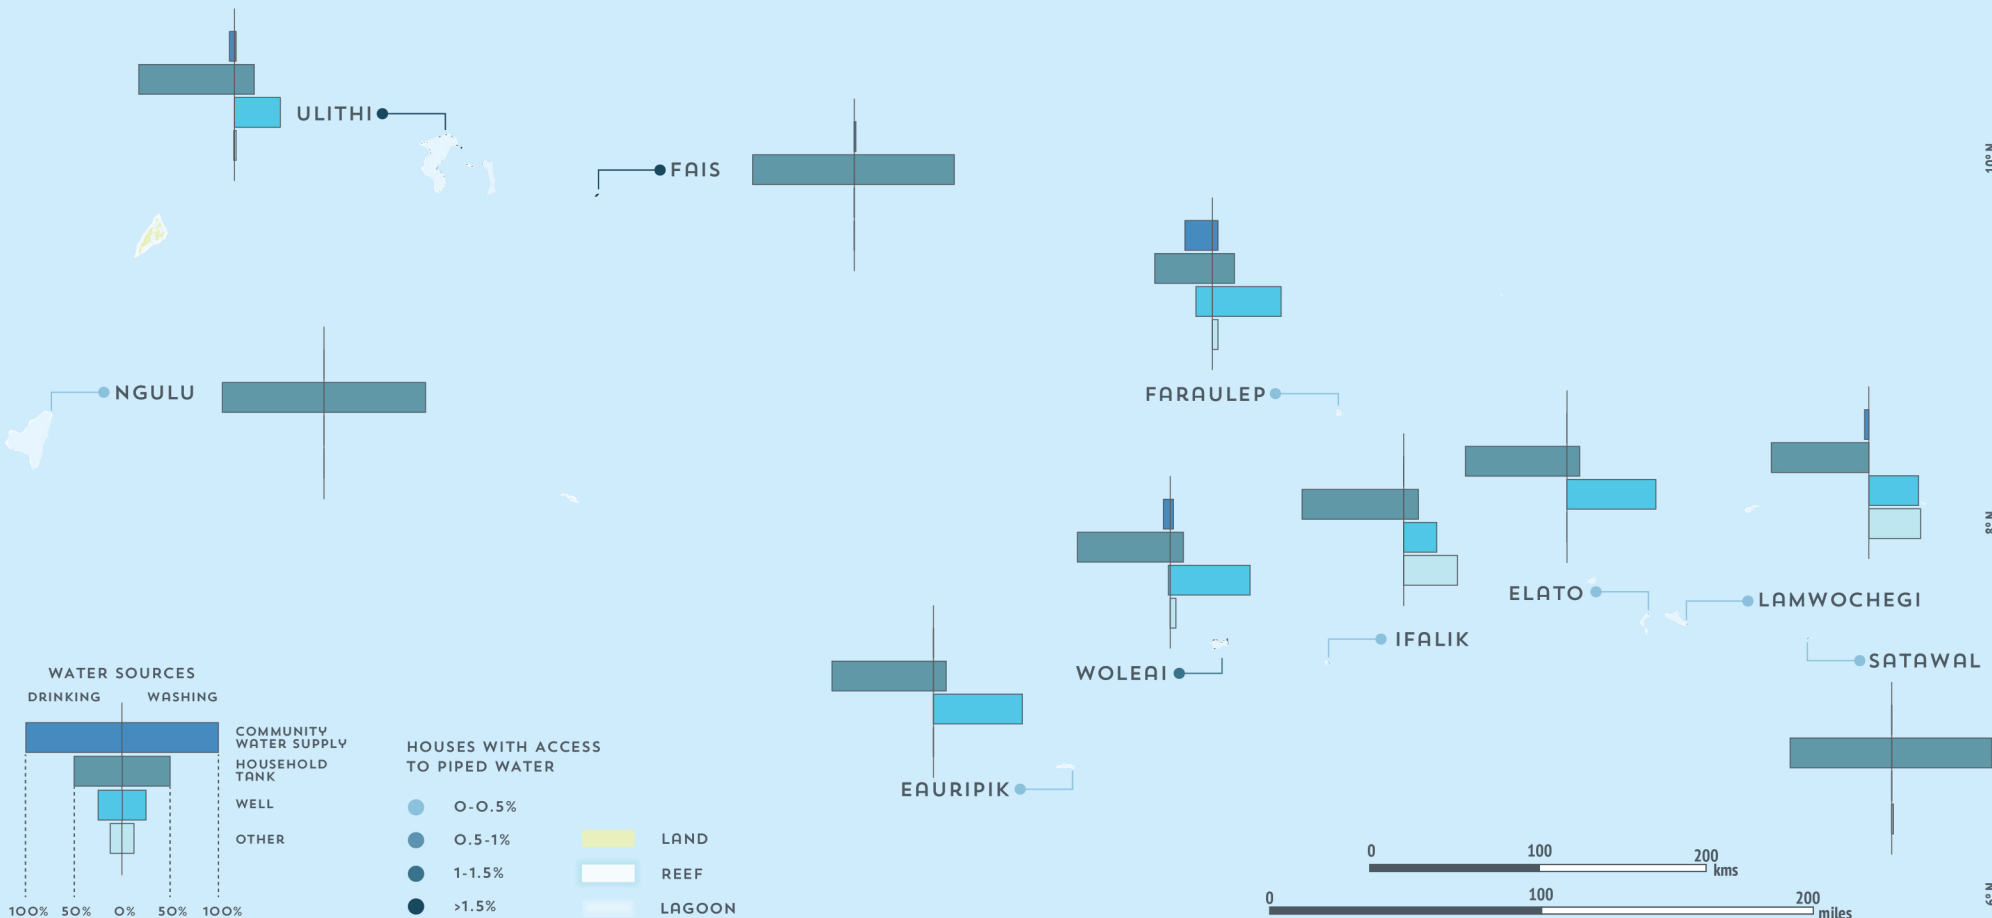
ULITHI

FAIS

NGULU

FARAULEP

ELATO

LAMWOCHEGI

IFALIK

WOLEAI

SATAWAL

EAURIPIK

WATER SOURCES

DRINKING WASHING

COMMUNITY WATER SUPPLY

HOUSEHOLD TANK

WELL

OTHER

100% 50% 0% 50% 100%

HOUSES WITH ACCESS TO PIPED WATER

0-0.5%

0.5-1%

1-1.5%

>1.5%

LAND

REEF

LAGOON

0 100 200 kms

0 100 200 miles

10° N

8° N

6° N